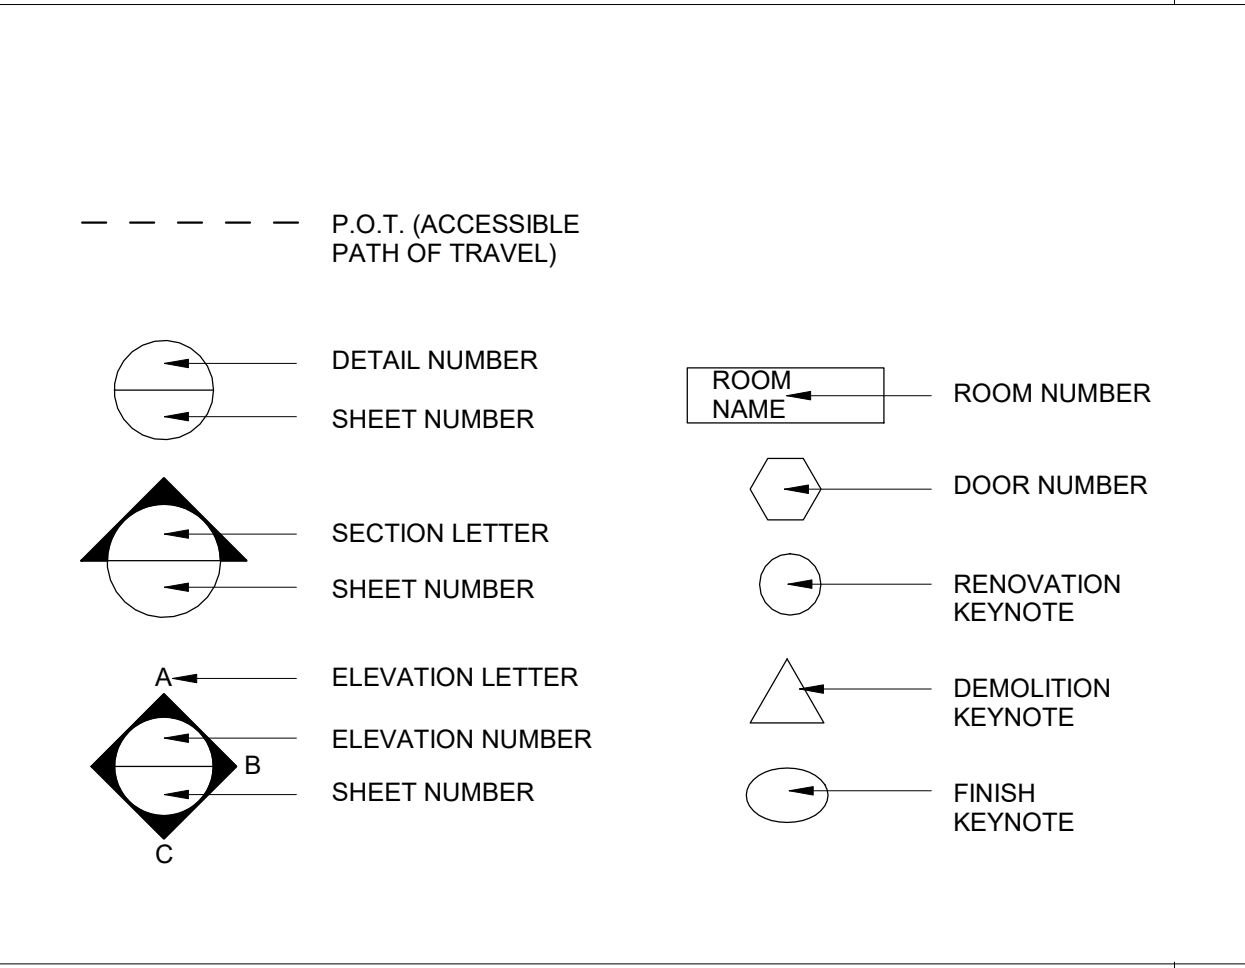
P.O.T. (ACCESSIBLE PATH OF TRAVEL)

DETAIL NUMBER

SHEET NUMBER

SECTION LETTER

SHEET NUMBER

A

ELEVATION LETTER

ELEVATION NUMBER

B

SHEET NUMBER

C

ROOM NAME

ROOM NUMBER

DOOR NUMBER

RENOVATION KEYNOTE

DEMOLITION KEYNOTE

FINISH KEYNOTE